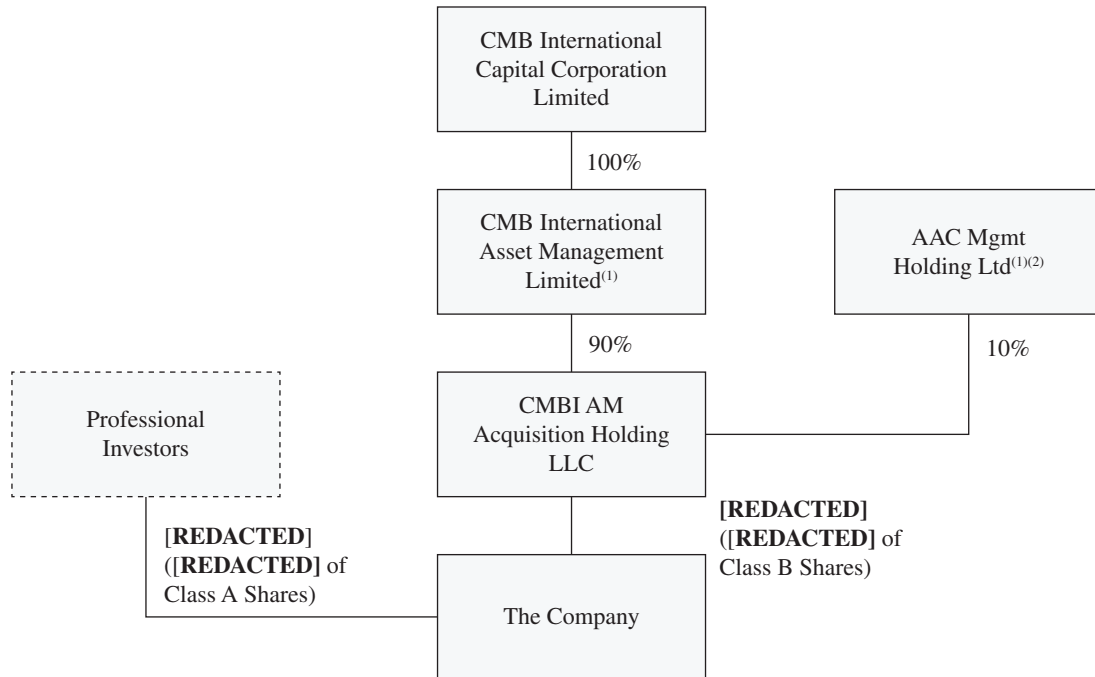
CMB International Capital Corporation Limited

100%

CMB International Asset Management Limited$^{(1)}$

AAC Mgmt Holding Ltd$^{(1)(2)}$

90%

10%

Professional Investors

CMBI AM Acquisition Holding LLC

[REDACTED] ([REDACTED] of Class A Shares)

[REDACTED] ([REDACTED] of Class B Shares)

The Company